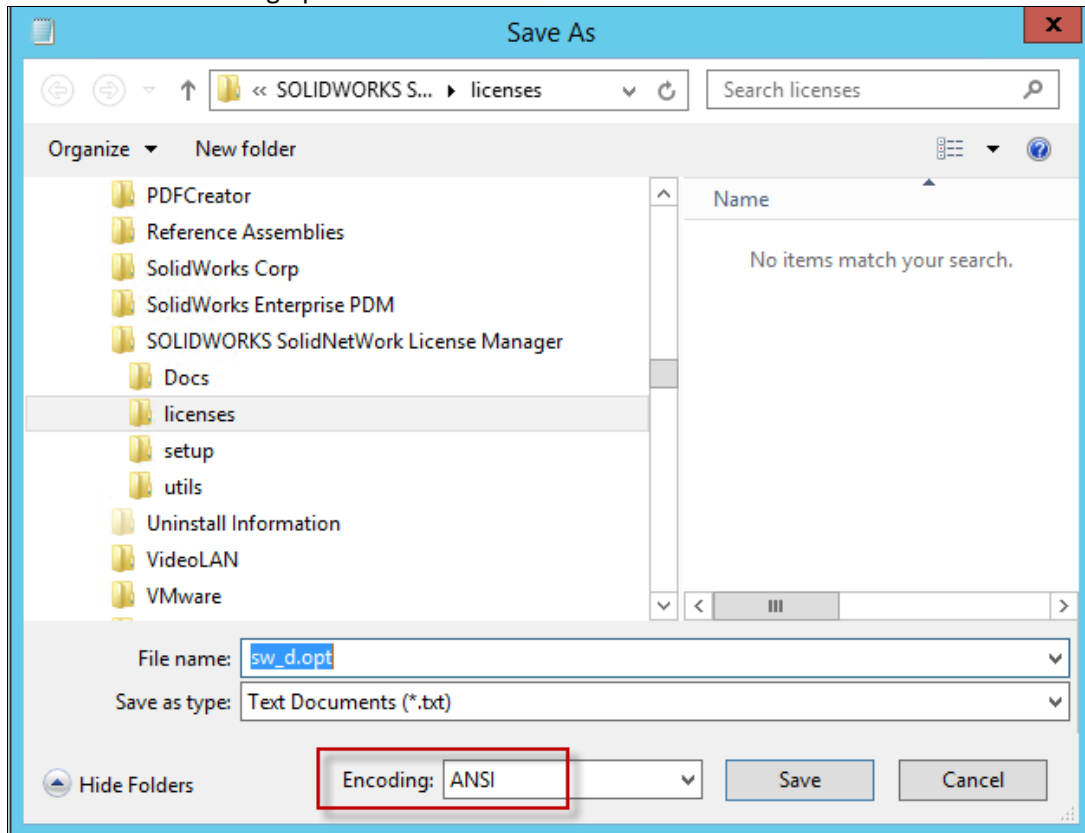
Save As

« SOLIDWORKS S... ▸ licenses

Search licenses

Organize ▾ New folder

PDFCreator
Reference Assemblies
SolidWorks Corp
SolidWorks Enterprise PDM
SOLIDWORKS SolidNetWork License Manager
Docs
licenses
setup
utils
Uninstall Information
VideoLAN
VMware

Name

No items match your search.

File name: sw_d.opt

Save as type: Text Documents (*.txt)

Hide Folders

Encoding: ANSI

Save

Cancel